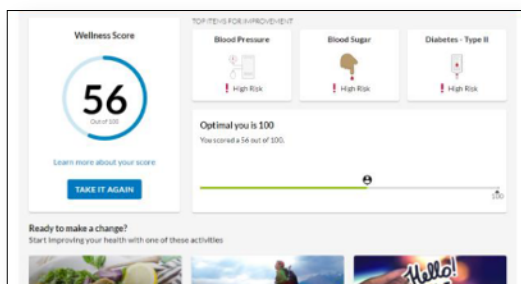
Wellness Score

56
Out of 100

Learn more about your score

TAKE IT AGAIN

TOP ITEMS FOR IMPROVEMENT

Blood Pressure
! High Risk

Blood Sugar
! High Risk

Diabetes – Type II
! High Risk

Optimal you is 100
You scored a 56 out of 100.

100

Ready to make a change?
Start improving your health with one of these activities

Hello!